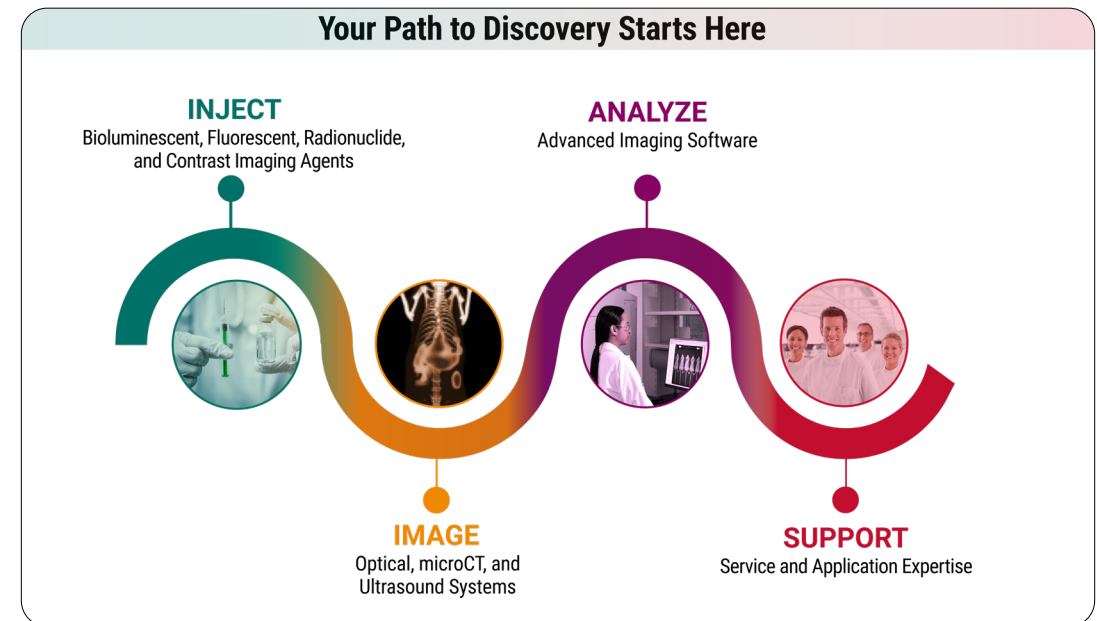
Your Path to Discovery Starts Here

INJECT
Bioluminescent, Fluorescent, Radionuclide, and Contrast Imaging Agents

ANALYZE
Advanced Imaging Software

IMAGE
Optical, microCT, and Ultrasound Systems

SUPPORT
Service and Application Expertise